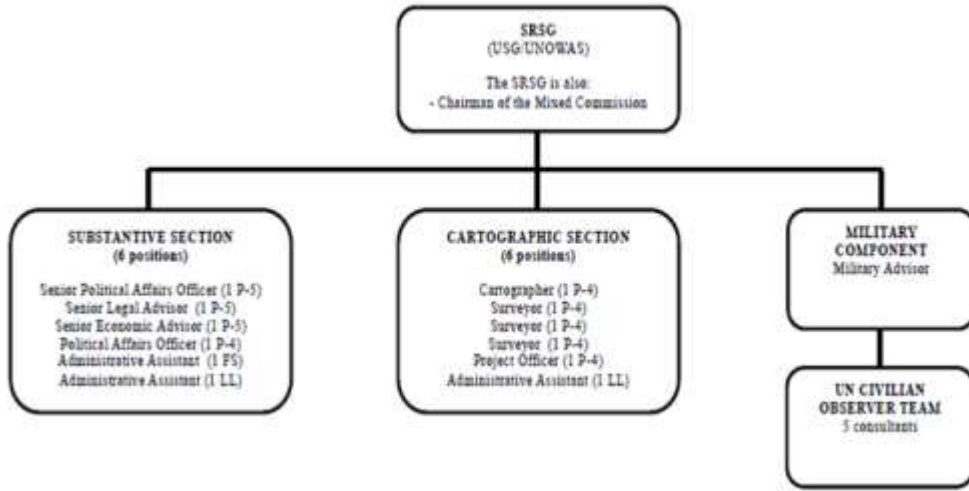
SRSG
(USG/UNOWAS)

The SRSG is also:
- Chairman of the Mixed Commission

SUBSTANTIVE SECTION
(6 positions)

Senior Political Affairs Officer (1 P-5)
Senior Legal Advisor (1 P-5)
Senior Economic Advisor (1 P-5)
Political Affairs Officer (1 P-4)
Administrative Assistant (1 FS)
Administrative Assistant (1 LL)

CARTOGRAPHIC SECTION
(6 positions)

Cartographer (1 P-4)
Surveyor (1 P-4)
Surveyor (1 P-4)
Surveyor (1 P-4)
Project Officer (1 P-4)
Administrative Assistant (1 LL)

MILITARY COMPONENT
Military Advisor

UN CIVILIAN OBSERVER TEAM
5 consultants